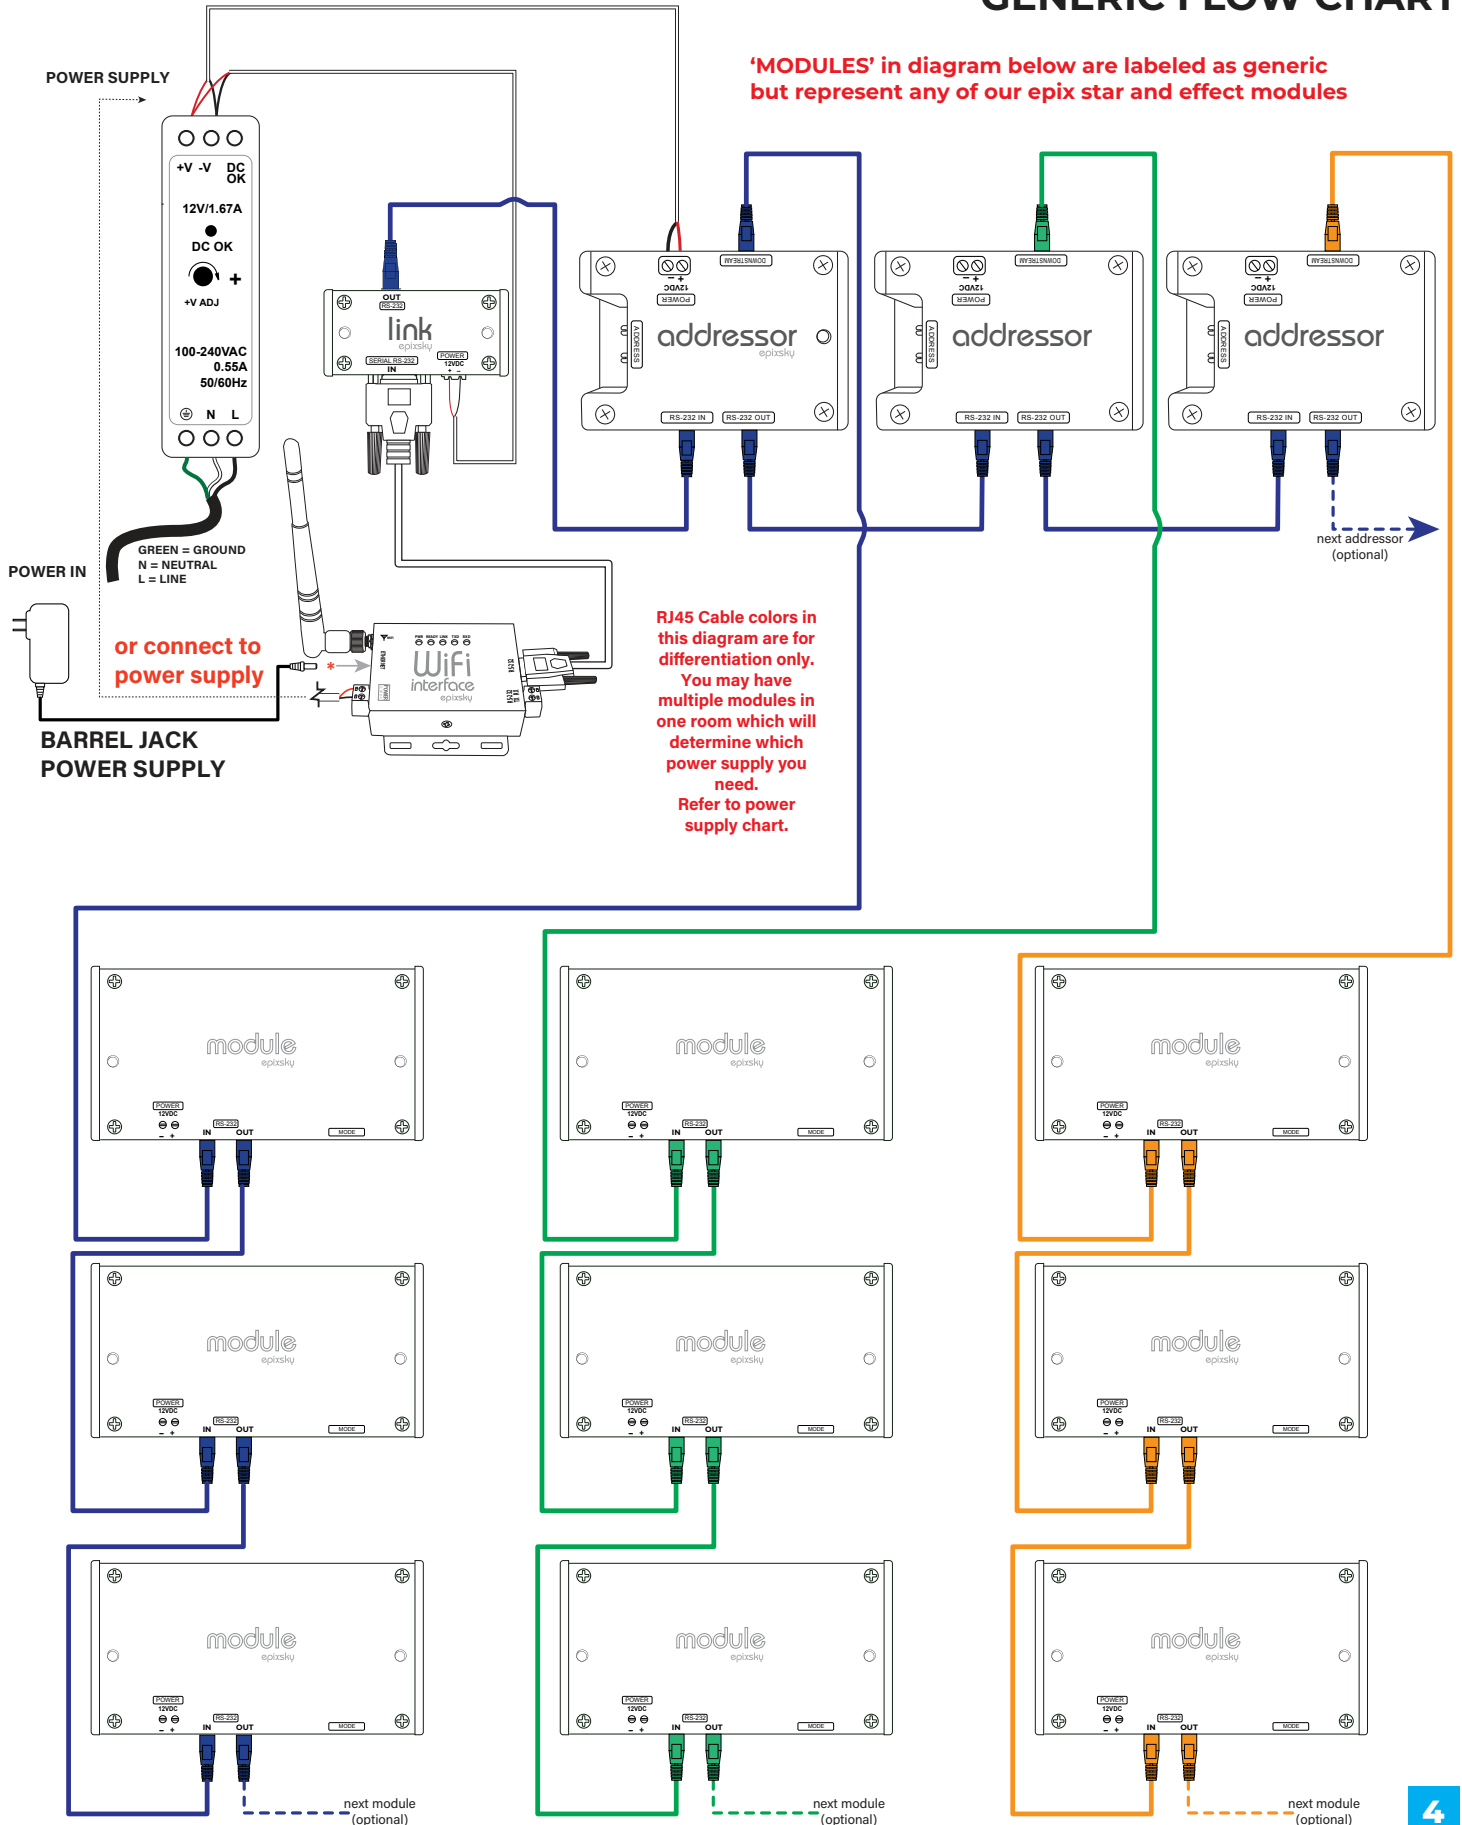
GENERIC FLOW CHART

'MODULES' in diagram below are labeled as generic but represent any of our epix star and effect modules

POWER SUPPLY

+V -V DC OK

12V/1.67A

DC OK

+

+V ADJ

100-240VAC 0.55A 50/60Hz

N L

GREEN = GROUND
N = NEUTRAL
L = LINE

POWER IN

or connect to power supply

BARREL JACK POWER SUPPLY

OUT RS-232

link epixsky

SERIAL RS-232 IN

POWER 12VDC + -

WiFi interface epixsky

DOWNSTREAM

- +
12VDC
POWER

ADDRESS

addressor epixsky

RS-232 IN RS-232 OUT

DOWNSTREAM

- +
12VDC
POWER

ADDRESS

addressor epixsky

RS-232 IN RS-232 OUT

DOWNSTREAM

- +
12VDC
POWER

ADDRESS

addressor epixsky

RS-232 IN RS-232 OUT

next addressor (optional)

RJ45 Cable colors in this diagram are for differentiation only. You may have multiple modules in one room which will determine which power supply you need. Refer to power supply chart.

module epixsky
POWER 12VDC - + RS-232 IN OUT MODE

module epixsky
POWER 12VDC - + RS-232 IN OUT MODE

module epixsky
POWER 12VDC - + RS-232 IN OUT MODE

module epixsky
POWER 12VDC - + RS-232 IN OUT MODE

module epixsky
POWER 12VDC - + RS-232 IN OUT MODE

module epixsky
POWER 12VDC - + RS-232 IN OUT MODE

module epixsky
POWER 12VDC - + RS-232 IN OUT MODE

module epixsky
POWER 12VDC - + RS-232 IN OUT MODE

module epixsky
POWER 12VDC - + RS-232 IN OUT MODE

next module (optional)

next module (optional)

next module (optional)

4